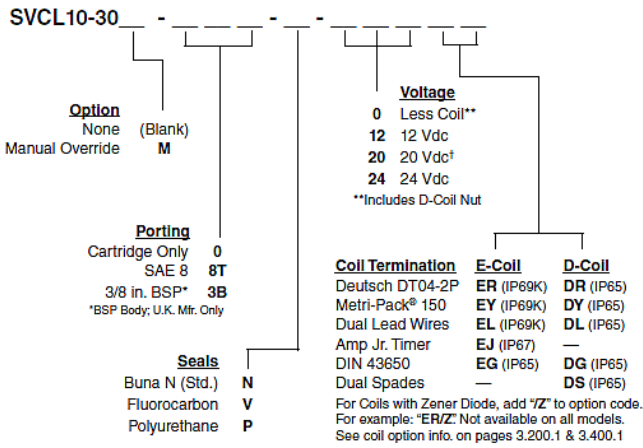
SVCL10-30__ - __ __ __ - __ - __ __ __ __ __

Option
None (Blank)
Manual Override M

Porting
Cartridge Only 0
SAE 8 8T
3/8 in. BSP* 3B
*BSP Body; U.K. Mfr. Only

Seals
Buna N (Std.) N
Fluorocarbon V
Polyurethane P

Voltage
0 Less Coil**
12 12 Vdc
20 20 Vdc†
24 24 Vdc
**Includes D-Coil Nut

| Coil Termination | E-Coil | D-Coil |
|---|---|---|
| Deutsch DT04-2P | ER (IP69K) | DR (IP65) |
| Metri-Pack® 150 | EY (IP69K) | DY (IP65) |
| Dual Lead Wires | EL (IP69K) | DL (IP65) |
| Amp Jr. Timer | EJ (IP67) | — |
| DIN 43650 | EG (IP65) | DG (IP65) |
| Dual Spades | — | DS (IP65) |

For Coils with Zener Diode, add "/Z" to option code. For example: "ER/Z". Not available on all models. See coil option info. on pages 3.200.1 & 3.400.1